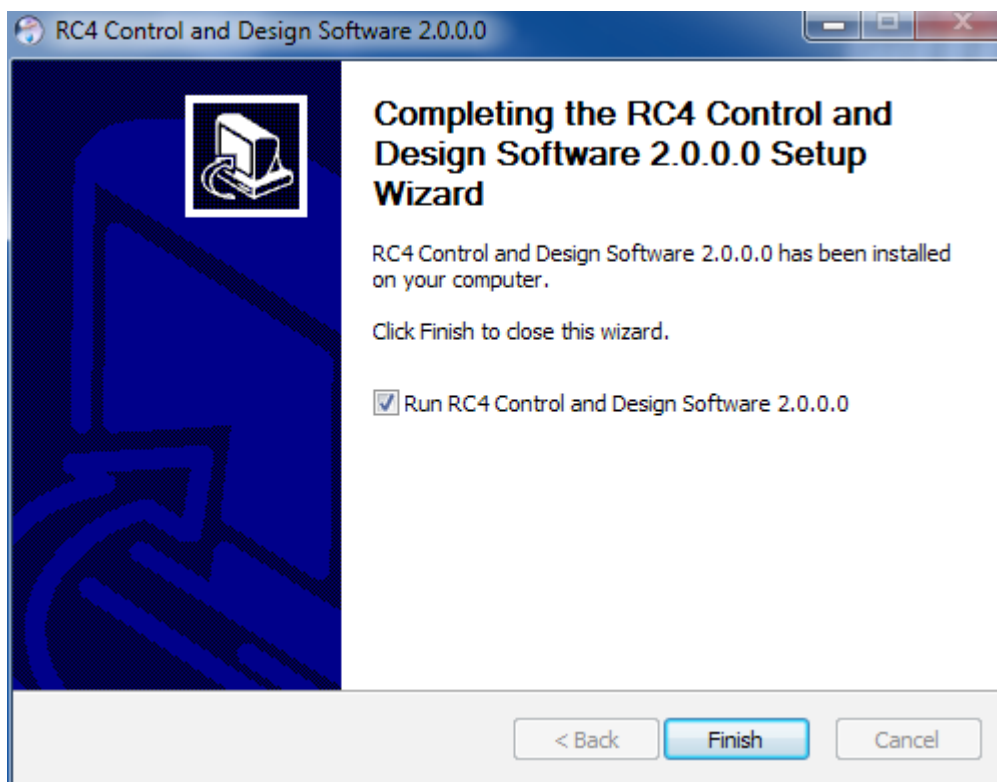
RC4 Control and Design Software 2.0.0.0

Completing the RC4 Control and Design Software 2.0.0.0 Setup Wizard

RC4 Control and Design Software 2.0.0.0 has been installed on your computer.

Click Finish to close this wizard.

Run RC4 Control and Design Software 2.0.0.0

< Back Finish Cancel